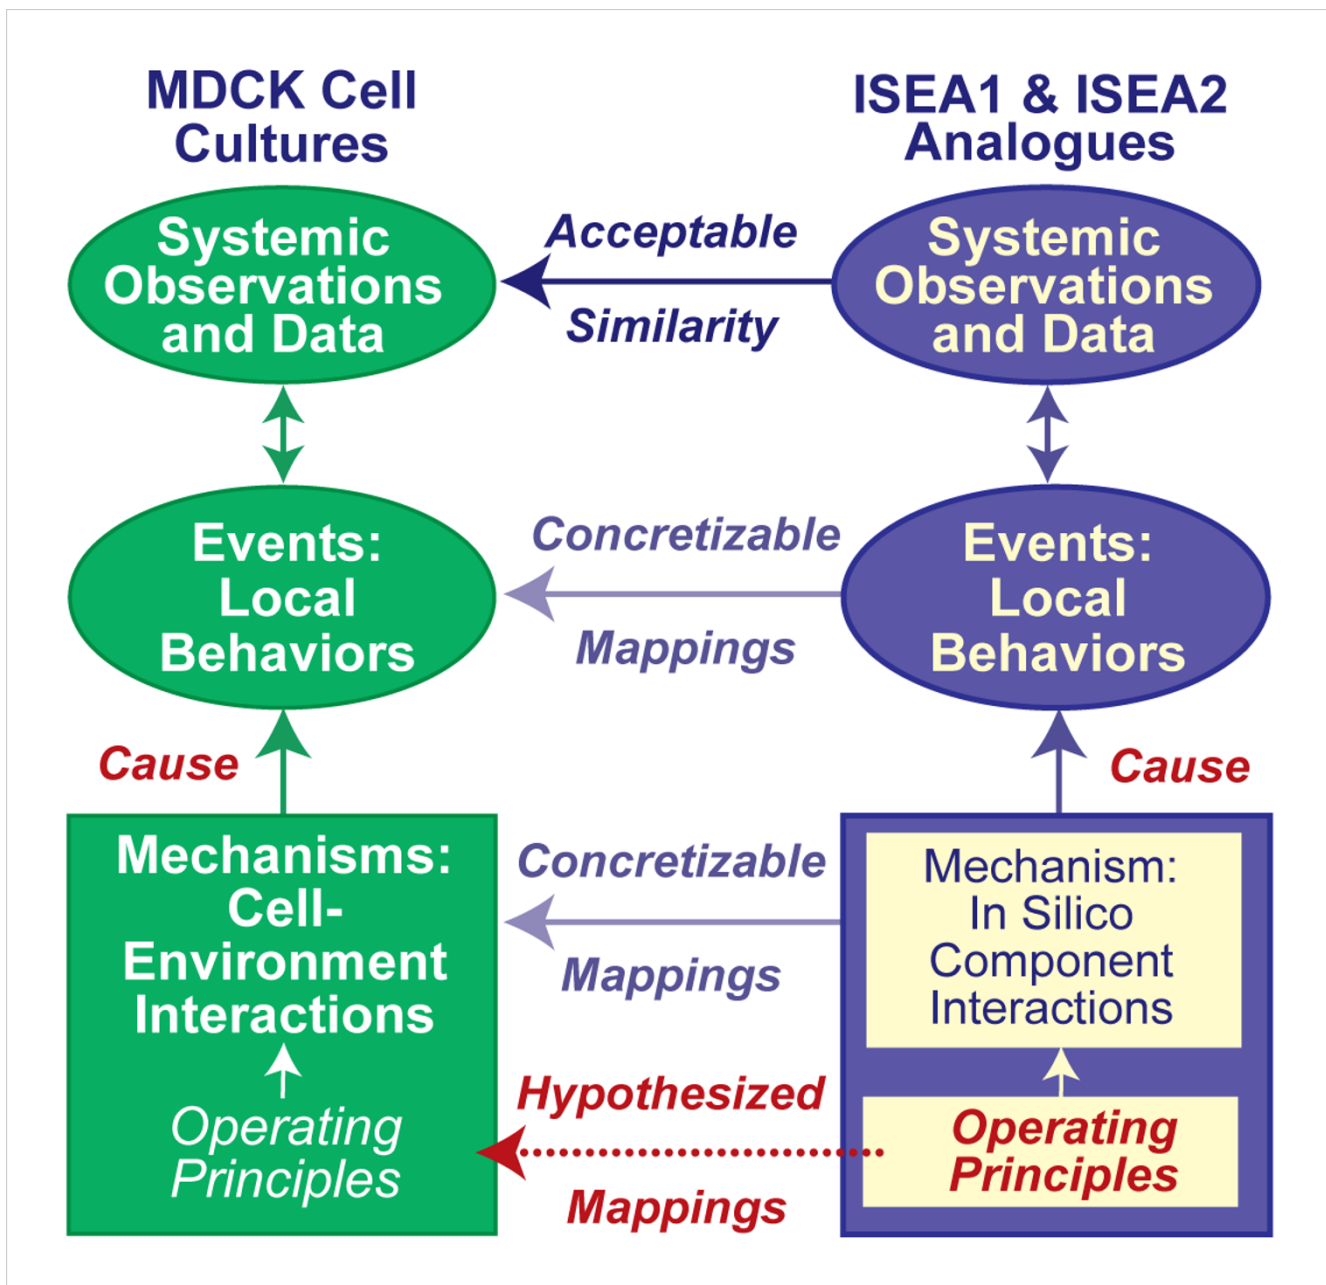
MDCK Cell Cultures

ISEA1 & ISEA2 Analogues

Systemic Observations and Data

Acceptable

Similarity

Systemic Observations and Data

Events: Local Behaviors

Concretizable

Mappings

Events: Local Behaviors

Cause

Cause

Mechanisms: Cell-Environment Interactions

Operating Principles

Concretizable

Mappings

Mechanism: In Silico Component Interactions

Hypothesized

Mappings

Operating Principles